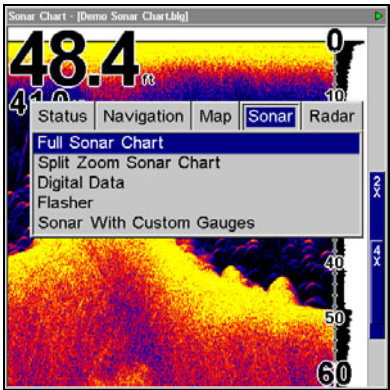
Sonar Chart - [Demo Sonar Chart.blg]

48.4 ft

0

41.0

10

Status Navigation Map Sonar Radar

Full Sonar Chart
Split Zoom Sonar Chart
Digital Data
Flasher
Sonar With Custom Gauges

2X

4X

40

50

60